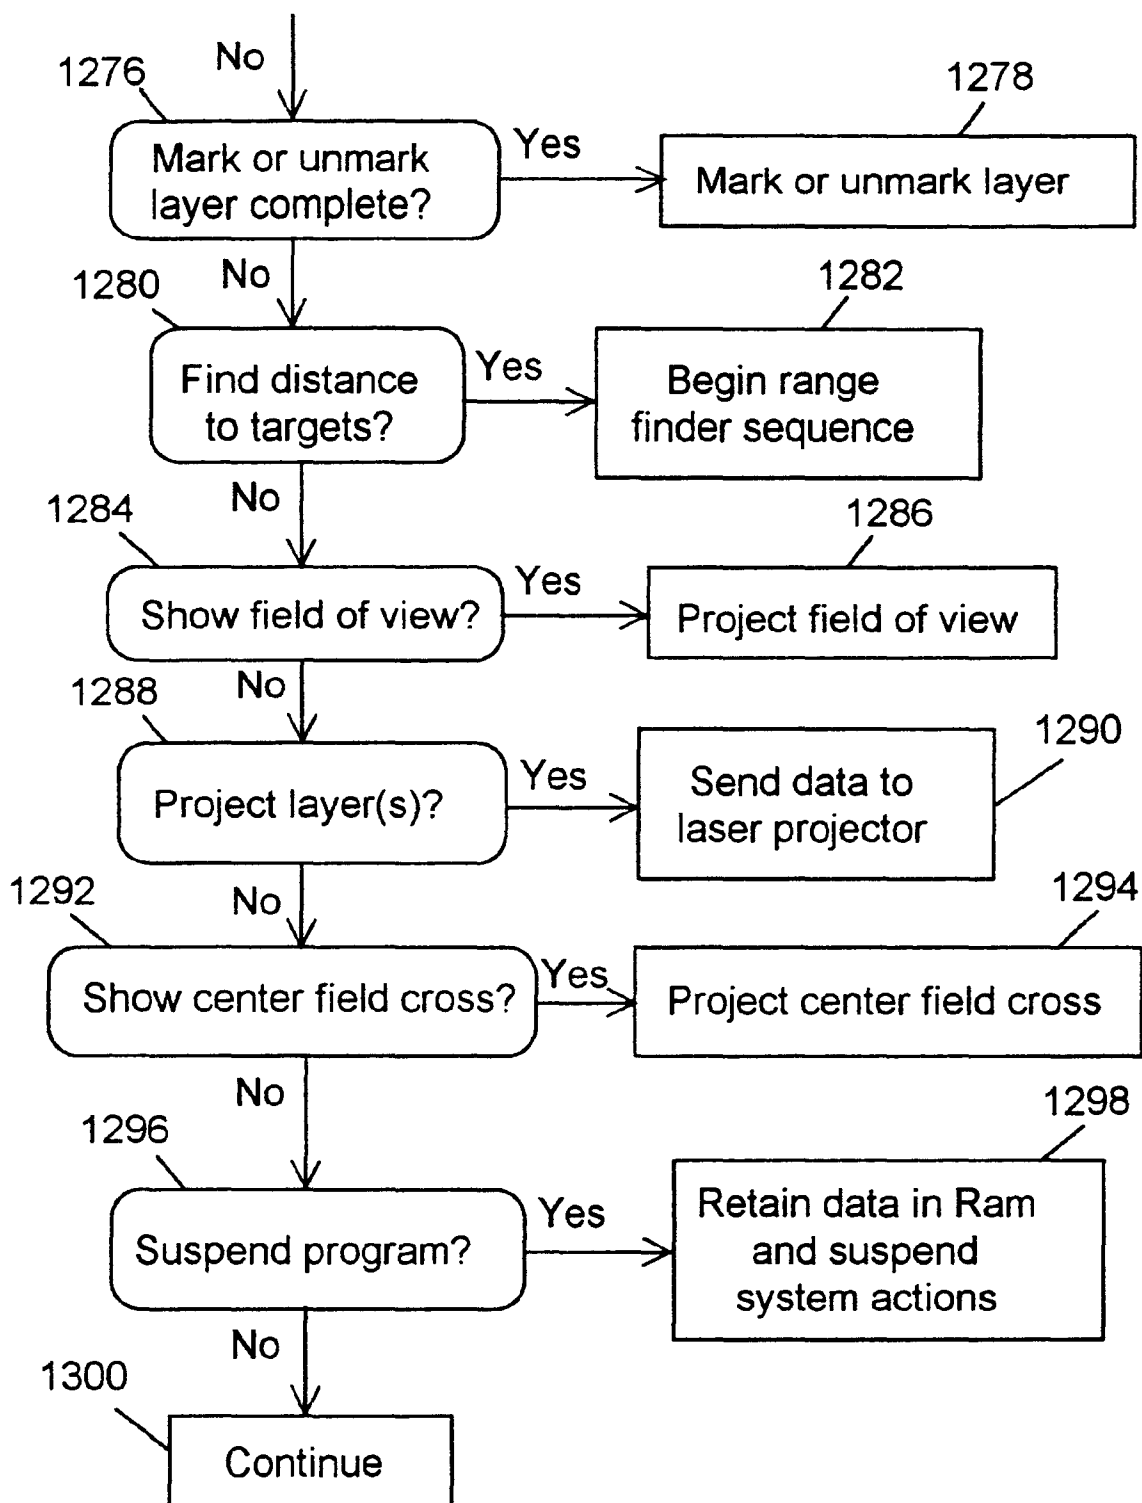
No
1276
Mark or unmark layer complete?
Yes
1278
Mark or unmark layer
No
1280
Find distance to targets?
Yes
1282
Begin range finder sequence
No
1284
Show field of view?
Yes
1286
Project field of view
No
1288
Project layer(s)?
Yes
Send data to laser projector
1290
1292
No
Show center field cross?
Yes
1294
Project center field cross
No
1296
Suspend program?
Yes
1298
Retain data in Ram and suspend system actions
No
1300
Continue